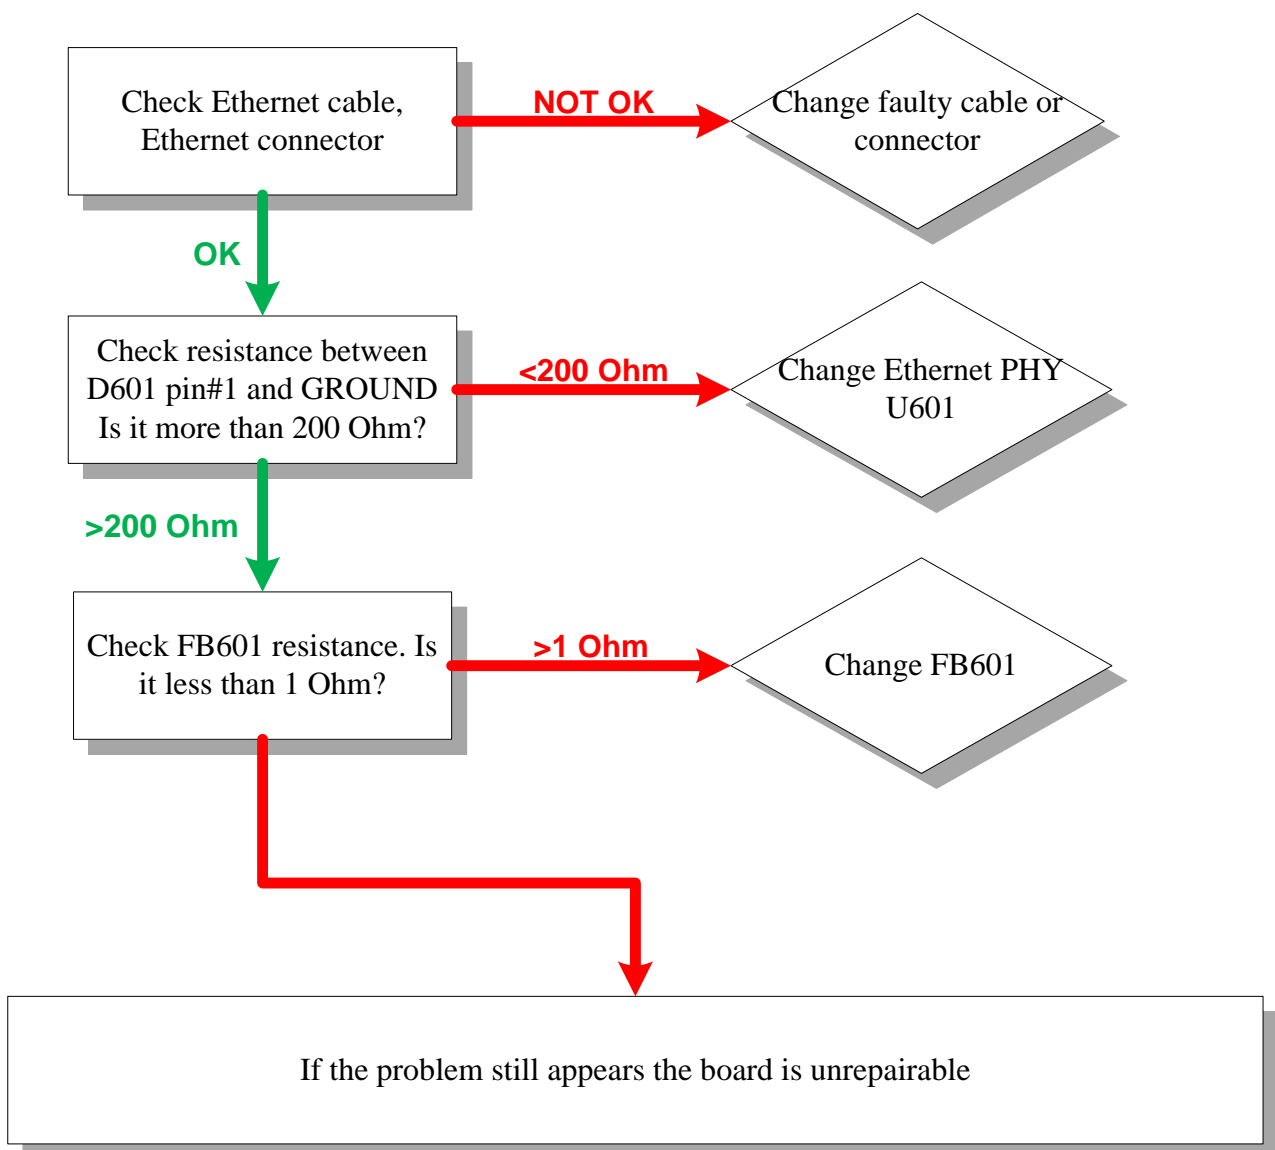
Check Ethernet cable, Ethernet connector

NOT OK

Change faulty cable or connector

OK

Check resistance between D601 pin#1 and GROUND Is it more than 200 Ohm?

<200 Ohm

Change Ethernet PHY U601

>200 Ohm

Check FB601 resistance. Is it less than 1 Ohm?

>1 Ohm

Change FB601

If the problem still appears the board is unrepairable